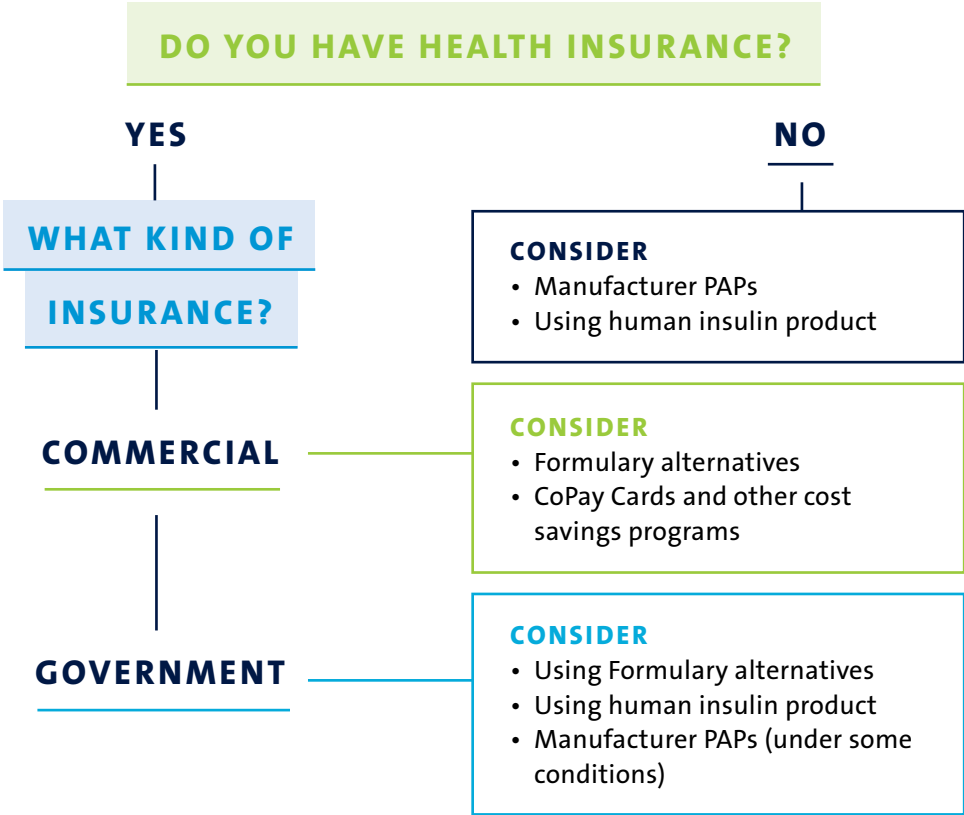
DO YOU HAVE HEALTH INSURANCE?

YES

NO

WHAT KIND OF INSURANCE?

CONSIDER
• Manufacturer PAPs
• Using human insulin product

COMMERCIAL

CONSIDER
• Formulary alternatives
• CoPay Cards and other cost savings programs

GOVERNMENT

CONSIDER
• Using Formulary alternatives
• Using human insulin product
• Manufacturer PAPs (under some conditions)